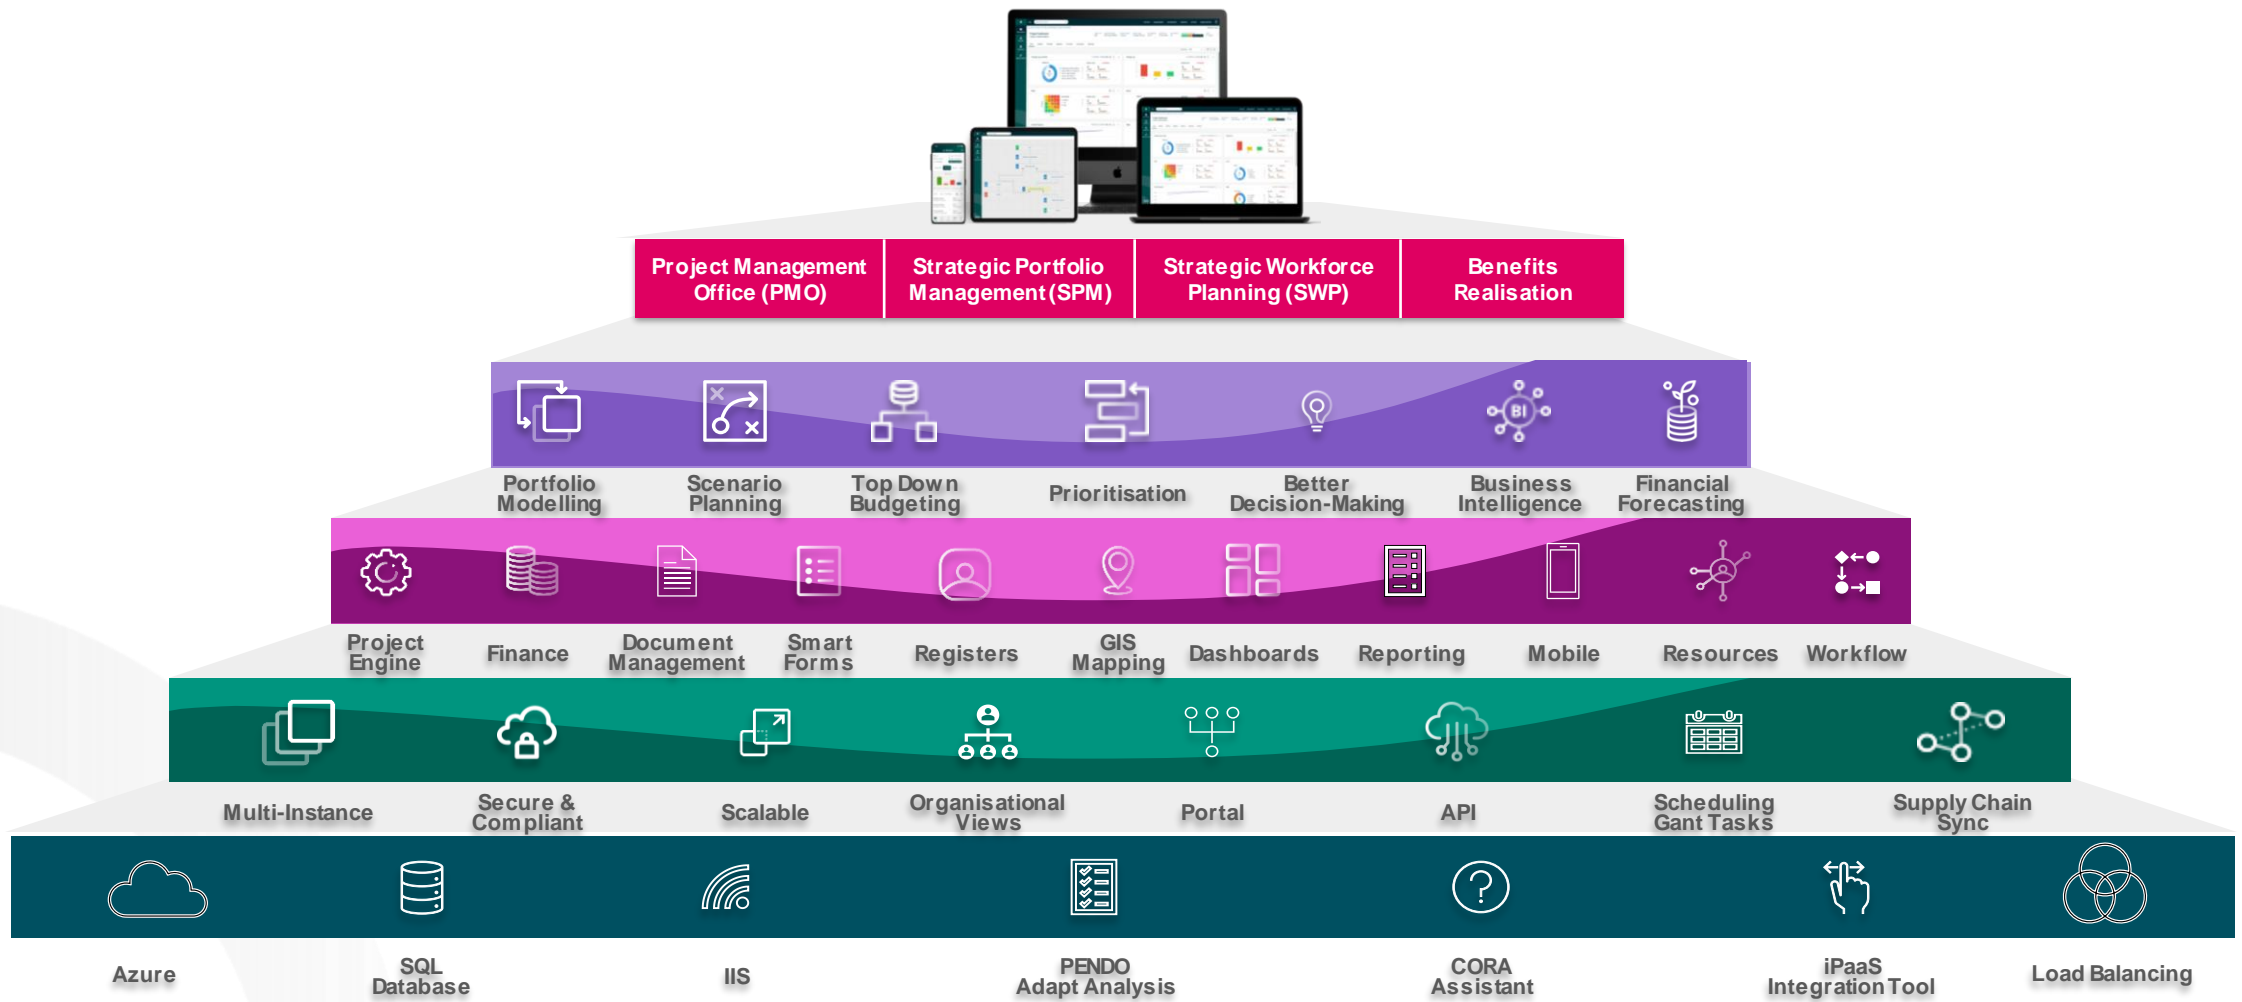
Project Management Office (PMO)

Strategic Portfolio Management (SPM)

Strategic Workforce Planning (SWP)

Benefits Realisation

Portfolio Modelling

Scenario Planning

Top Down Budgeting

Prioritisation

Better Decision-Making

BI

Business Intelligence

Financial Forecasting

Project Engine

Finance

Document Management

Smart Forms

Registers

GIS Mapping

Dashboards

Reporting

Mobile

Resources

Workflow

Multi-Instance

Secure & Compliant

Scalable

Organisational Views

Portal

API

Scheduling Gant Tasks

Supply Chain Sync

Azure

SQL Database

IIS

PENDO Adapt Analysis

CORA Assistant

iPaaS Integration Tool

Load Balancing